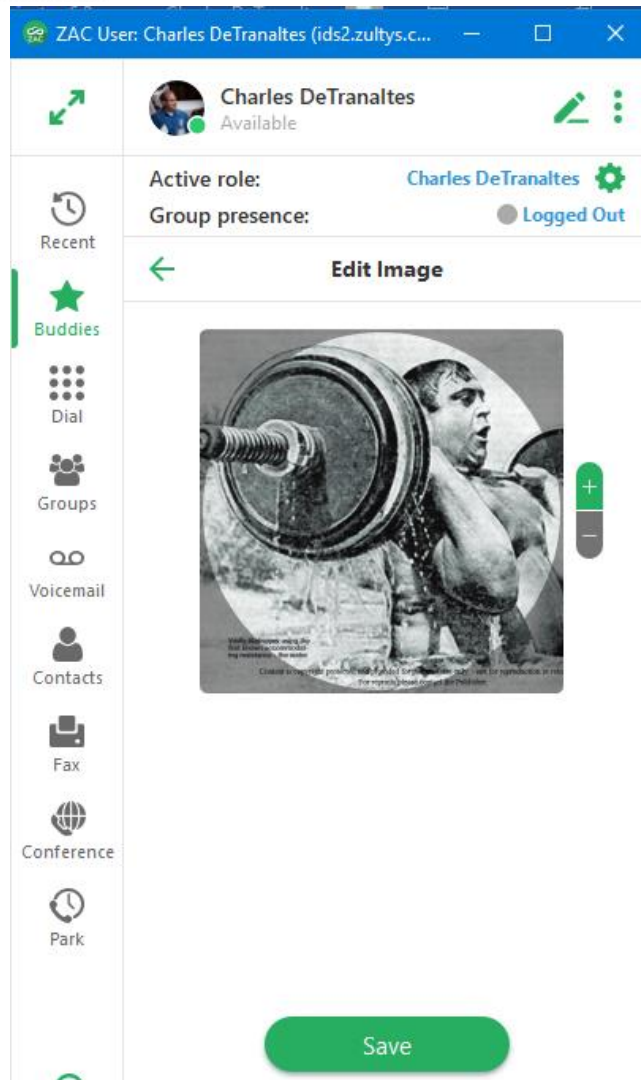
ZAC User: Charles DeTranaltes (ids2.zultys.c...

Charles DeTranaltes
Available

Active role: Charles DeTranaltes
Group presence: Logged Out

Recent
Buddies
Dial
Groups
Voicemail
Contacts
Fax
Conference
Park

Edit Image

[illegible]

+
−

Save